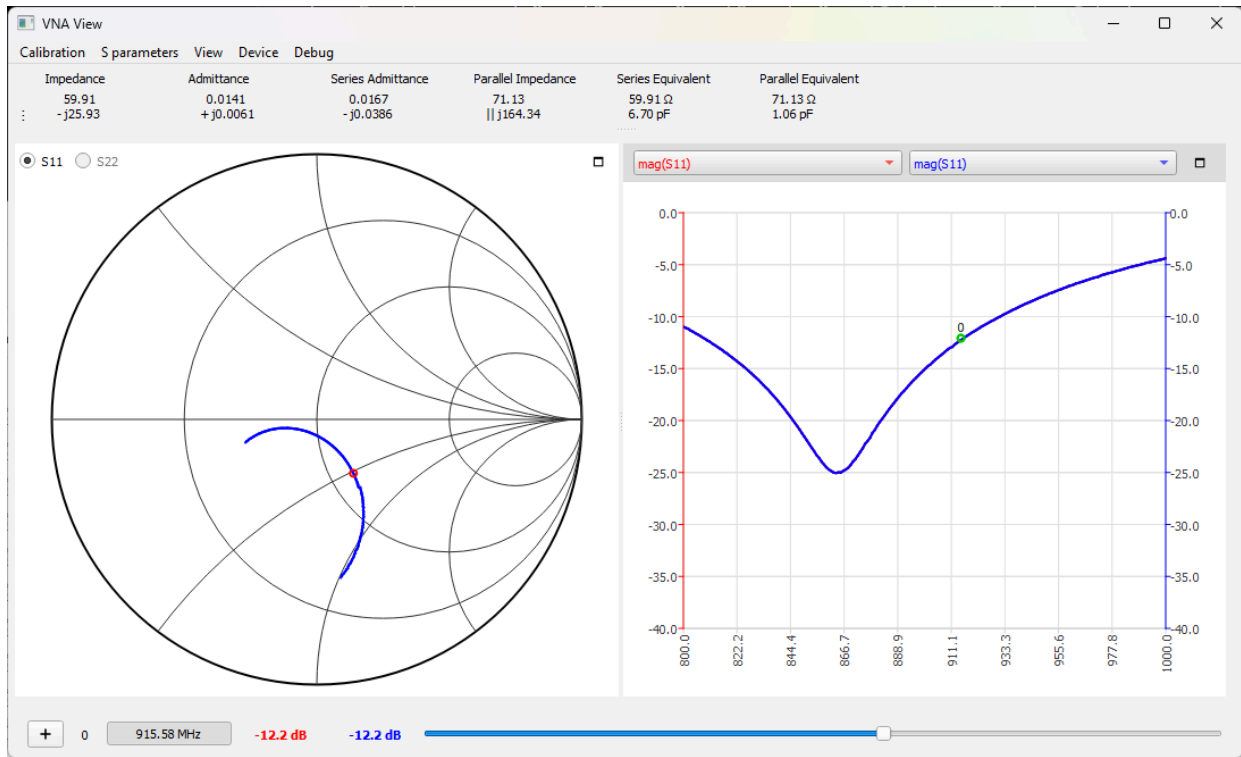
VNA View

Calibration S parameters View Device Debug

| Impedance | Admittance | Series Admittance | Parallel Impedance | Series Equivalent | Parallel Equivalent |
|---|---|---|---|---|---|
| 59.91 | 0.0141 | 0.0167 | 71.13 | 59.91 Ω | 71.13 Ω |
| - j25.93 | + j0.0061 | - j0.0386 | \|\| j164.34 | 6.70 pF | 1.06 pF |

S11 S22

mag(S11) mag(S11)

0.0 -5.0 -10.0 -15.0 -20.0 -25.0 -30.0 -35.0 -40.0

0

800.0 822.2 844.4 866.7 888.9 911.1 933.3 955.6 977.8 1000.0

+ 0 915.58 MHz -12.2 dB -12.2 dB